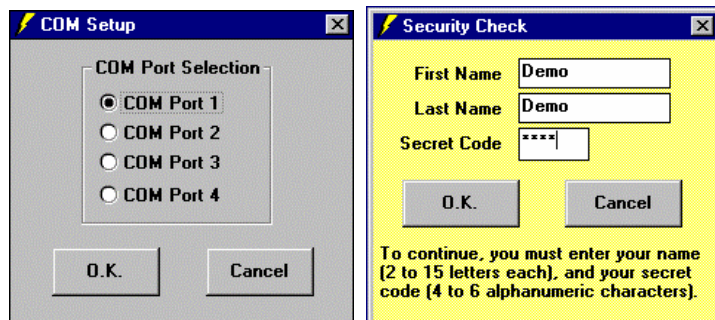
COM Setup

COM Port Selection

COM Port 1
COM Port 2
COM Port 3
COM Port 4

O.K.
Cancel

Security Check

First Name Demo
Last Name Demo
Secret Code ****

O.K.
Cancel

To continue, you must enter your name (2 to 15 letters each), and your secret code (4 to 6 alphanumeric characters).